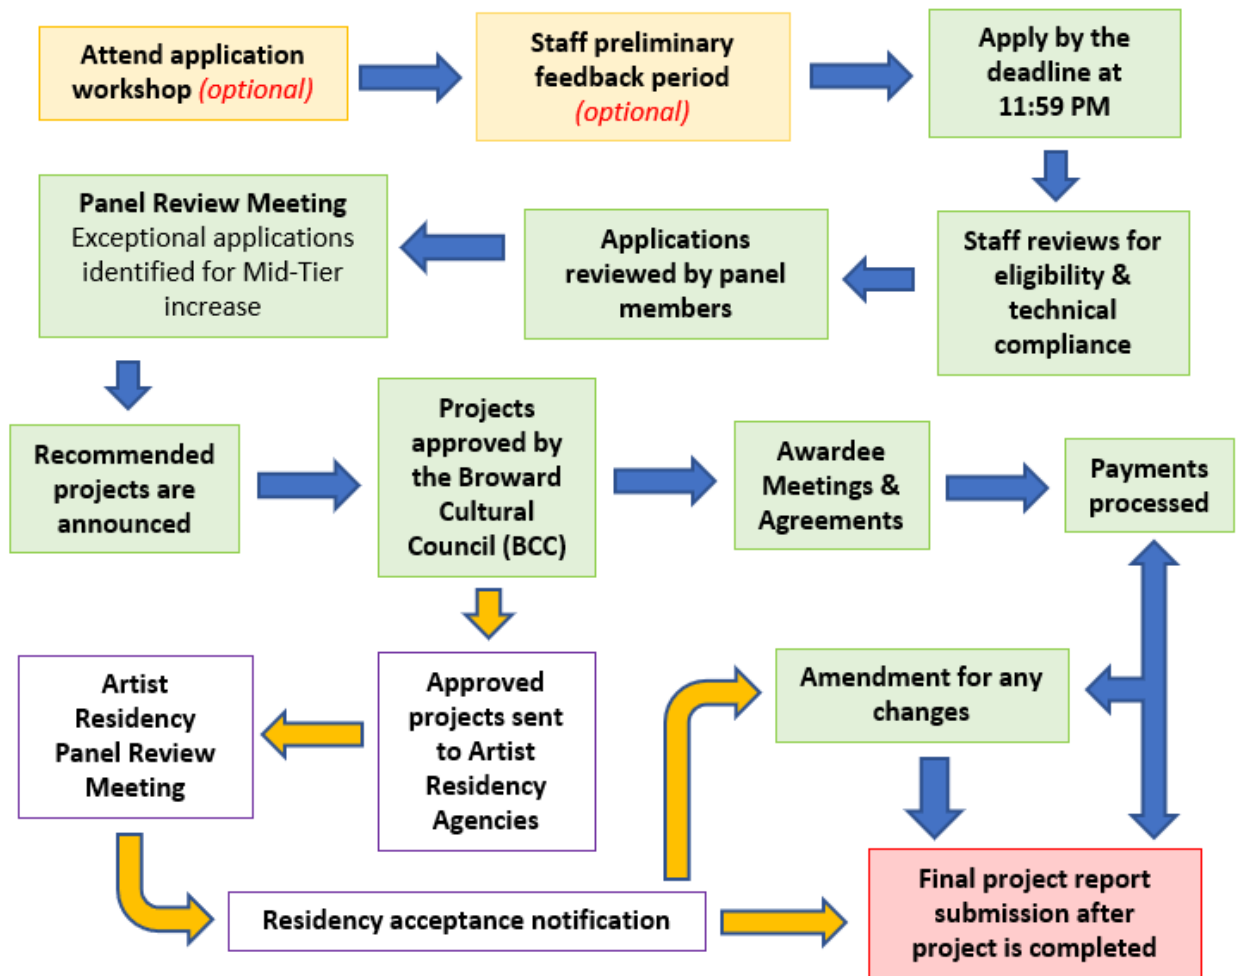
Attend application workshop (optional)

Staff preliminary feedback period (optional)

Apply by the deadline at 11:59 PM

Staff reviews for eligibility & technical compliance

Applications reviewed by panel members

Panel Review Meeting
Exceptional applications identified for Mid-Tier increase

Recommended projects are announced

Projects approved by the Broward Cultural Council (BCC)

Awardee Meetings & Agreements

Payments processed

Approved projects sent to Artist Residency Agencies

Artist Residency Panel Review Meeting

Amendment for any changes

Residency acceptance notification

Final project report submission after project is completed